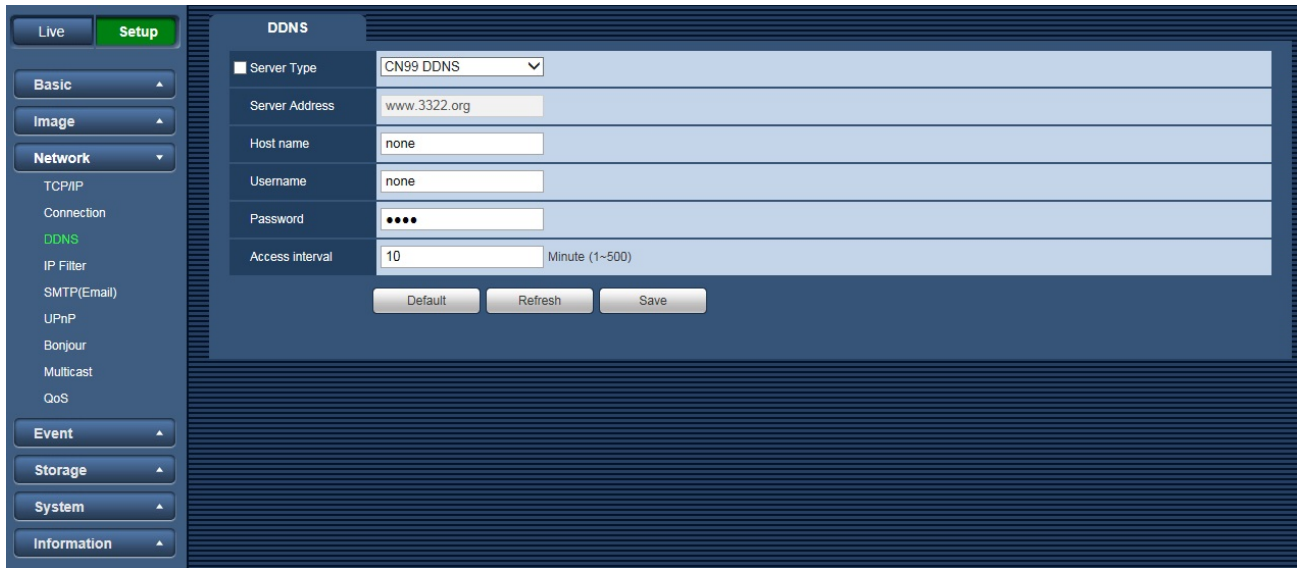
Live Setup

Basic
Image
Network
TCP/IP
Connection
DDNS
IP Filter
SMTP(Email)
UPnP
Bonjour
Multicast
QoS
Event
Storage
System
Information

DDNS

| | |
|---|---|
| Server Type | CN99 DDNS |
| Server Address | www.3322.org |
| Host name | none |
| Username | none |
| Password | •••• |
| Access interval | 10 Minute (1~500) |

Default Refresh Save